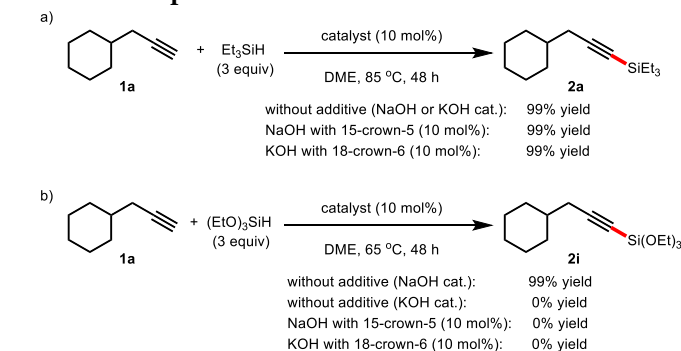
a)

1a + $Et_3SiH$ (3 equiv) catalyst (10 mol%) DME, 85 $^oC$, 48 h 2a $SiEt_3$

without additive (NaOH or KOH cat.): 99% yield
NaOH with 15-crown-5 (10 mol%): 99% yield
KOH with 18-crown-6 (10 mol%): 99% yield

b)

1a + $(EtO)_3SiH$ (3 equiv) catalyst (10 mol%) DME, 65 $^oC$, 48 h 2i $Si(OEt)_3$

without additive (NaOH cat.): 99% yield
without additive (KOH cat.): 0% yield
NaOH with 15-crown-5 (10 mol%): 0% yield
KOH with 18-crown-6 (10 mol%): 0% yield